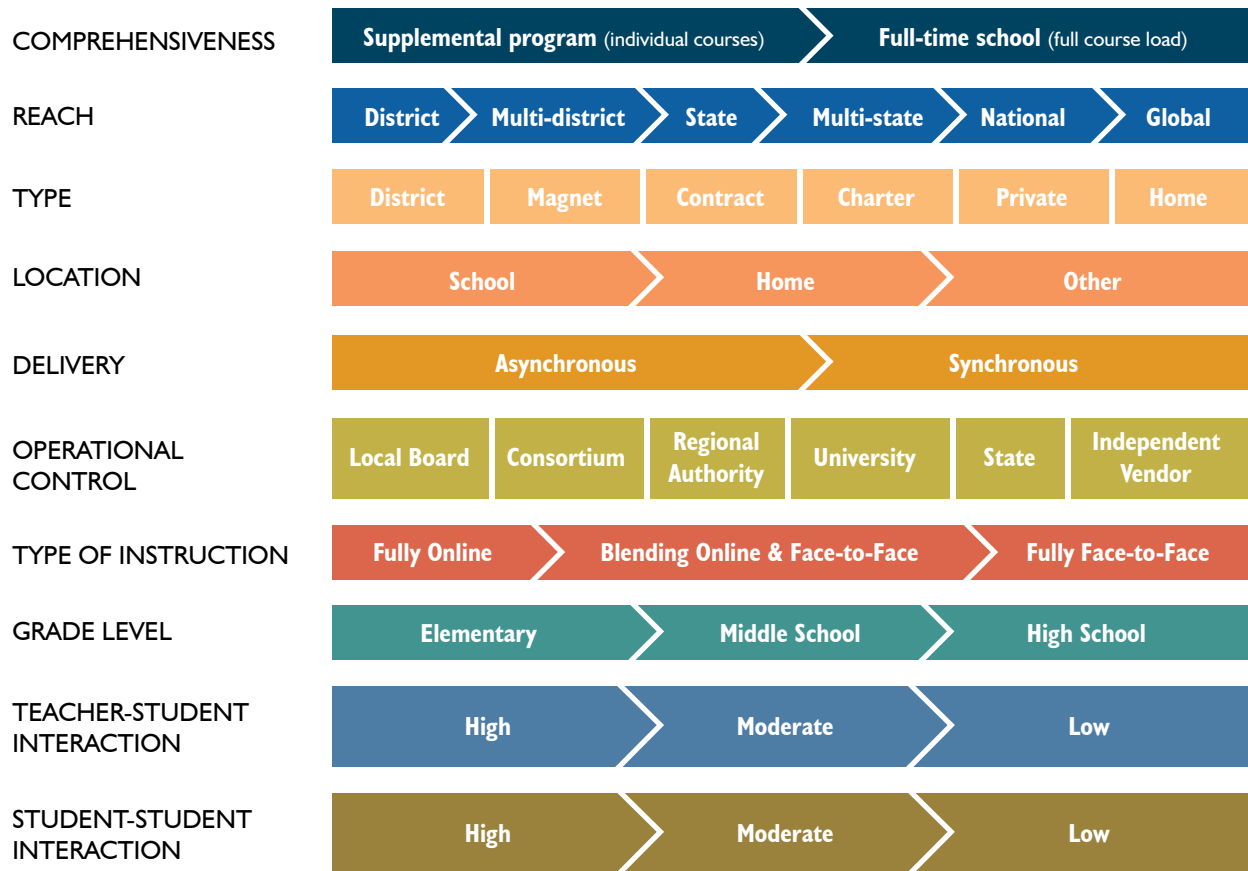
| | | | | | | |
|---|---|---|---|---|---|---|
| COMPREHENSIVENESS | Supplemental program (individual courses) | Full-time school (full course load) | | | | |
| REACH | District | Multi-district | State | Multi-state | National | Global |
| TYPE | District | Magnet | Contract | Charter | Private | Home |
| LOCATION | School | Home | Other | | | |
| DELIVERY | Asynchronous | Synchronous | | | | |
| OPERATIONAL CONTROL | Local Board | Consortium | Regional Authority | University | State | Independent Vendor |
| TYPE OF INSTRUCTION | Fully Online | Blending Online & Face-to-Face | Fully Face-to-Face | | | |
| GRADE LEVEL | Elementary | Middle School | High School | | | |
| TEACHER-STUDENT INTERACTION | High | Moderate | Low | | | |
| STUDENT-STUDENT INTERACTION | High | Moderate | Low | | | |